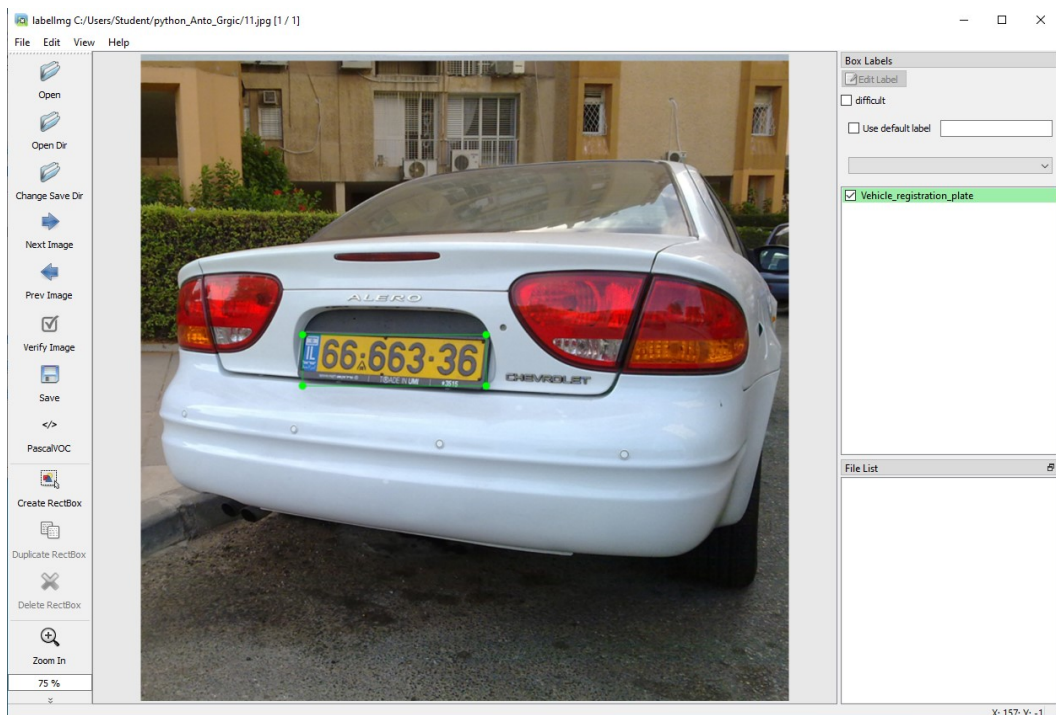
labelImg C:/Users/Student/python_Anto_Grgic/11.jpg [1 / 1]

File Edit View Help

Open

Open Dir

Change Save Dir

Next Image

Prev Image

Verify Image

Save

</>

PascalVOC

Create RectBox

Duplicate RectBox

Delete RectBox

Zoom In

75 %

ALERO

IL 66·663·36

MADE IN UMI

CHEVROLET

Box Labels

Edit Label

difficult

Use default label

Vehicle_registration_plate

File List

X: 157; Y: -1